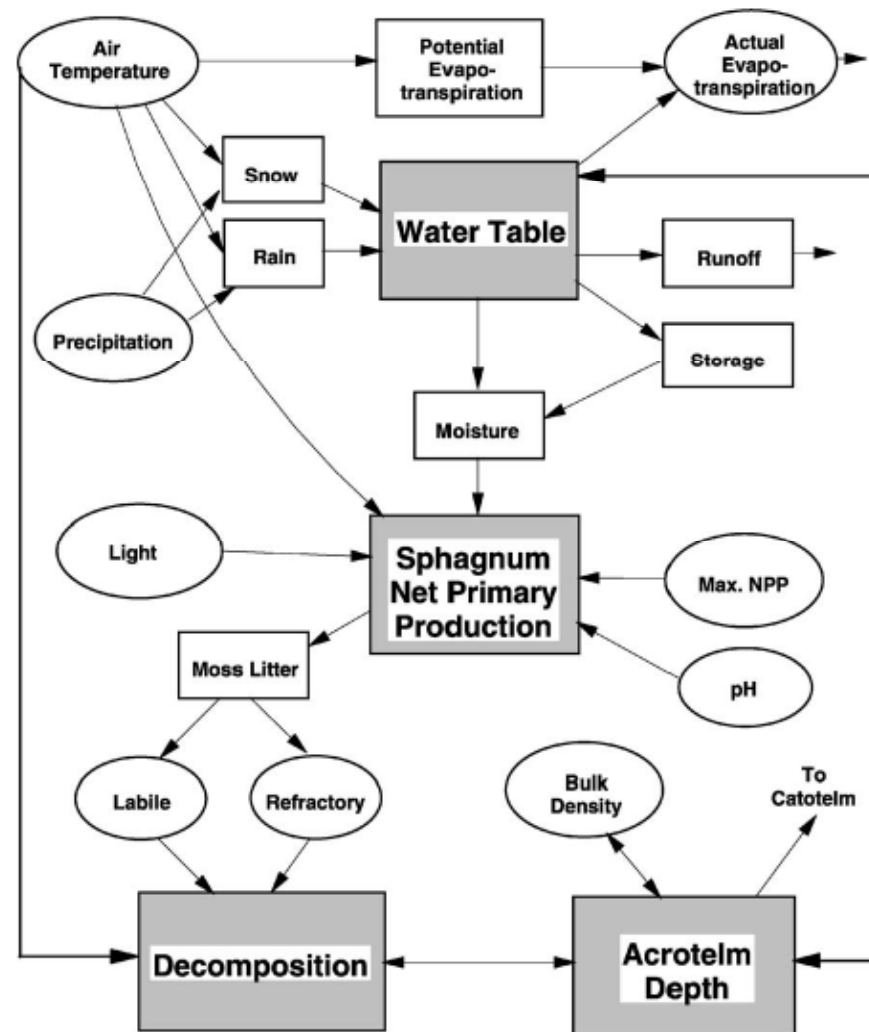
Air Temperature

Potential Evapotranspiration

Actual Evapotranspiration

Snow

Water Table

Rain

Runoff

Precipitation

Storage

Moisture

Light

Sphagnum Net Primary Production

Max. NPP

Moss Litter

pH

Labile

Refractory

Bulk Density

To Catotelm

Decomposition

Acrotelm Depth